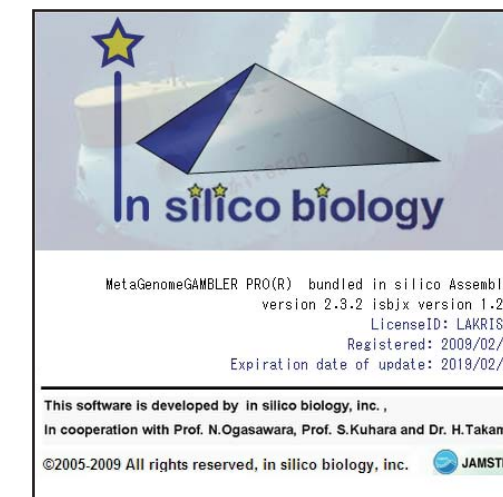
In silico biology

MetaGenomeGAMBLER PRO(R) bundled in silico Assembl
version 2.3.2 isbjx version 1.2
LicenseID: LAKRIS
Registered: 2009/02/
Expiration date of update: 2019/02/

This software is developed by in silico biology, inc. ,
In cooperation with Prof. N.Ogasawara, Prof. S.Kuhara and Dr. H.Takam

©2005-2009 All rights reserved, in silico biology, inc.

JAMST